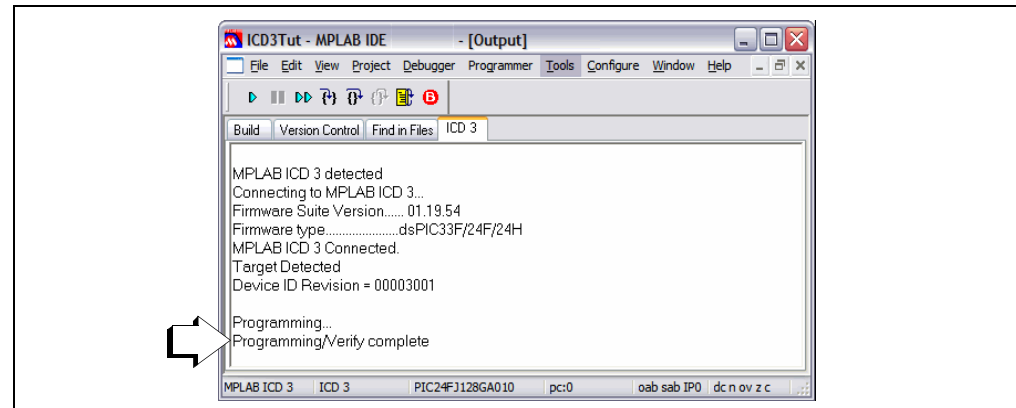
ICD3Tut - MPLAB IDE - [Output]

File Edit View Project Debugger Programmer Tools Configure Window Help

Build | Version Control | Find in Files | ICD 3

MPLAB ICD 3 detected
Connecting to MPLAB ICD 3...
Firmware Suite Version...... 01.19.54
Firmware type......................dsPIC33F/24F/24H
MPLAB ICD 3 Connected.
Target Detected
Device ID Revision = 00003001

Programming...
Programming/Verify complete

MPLAB ICD 3 | ICD 3 | PIC24FJ128GA010 | pc:0 | oab sab IP0 | dc n ov z c